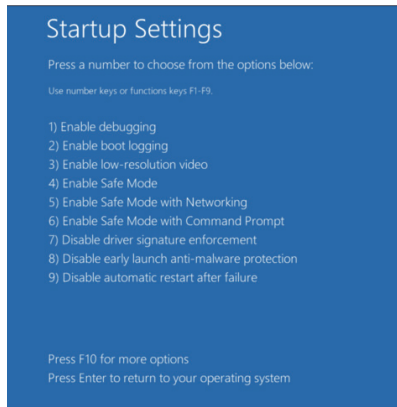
Startup Settings

Press a number to choose from the options below:

Use number keys or functions keys F1-F9.

1) Enable debugging
2) Enable boot logging
3) Enable low-resolution video
4) Enable Safe Mode
5) Enable Safe Mode with Networking
6) Enable Safe Mode with Command Prompt
7) Disable driver signature enforcement
8) Disable early launch anti-malware protection
9) Disable automatic restart after failure

Press F10 for more options
Press Enter to return to your operating system